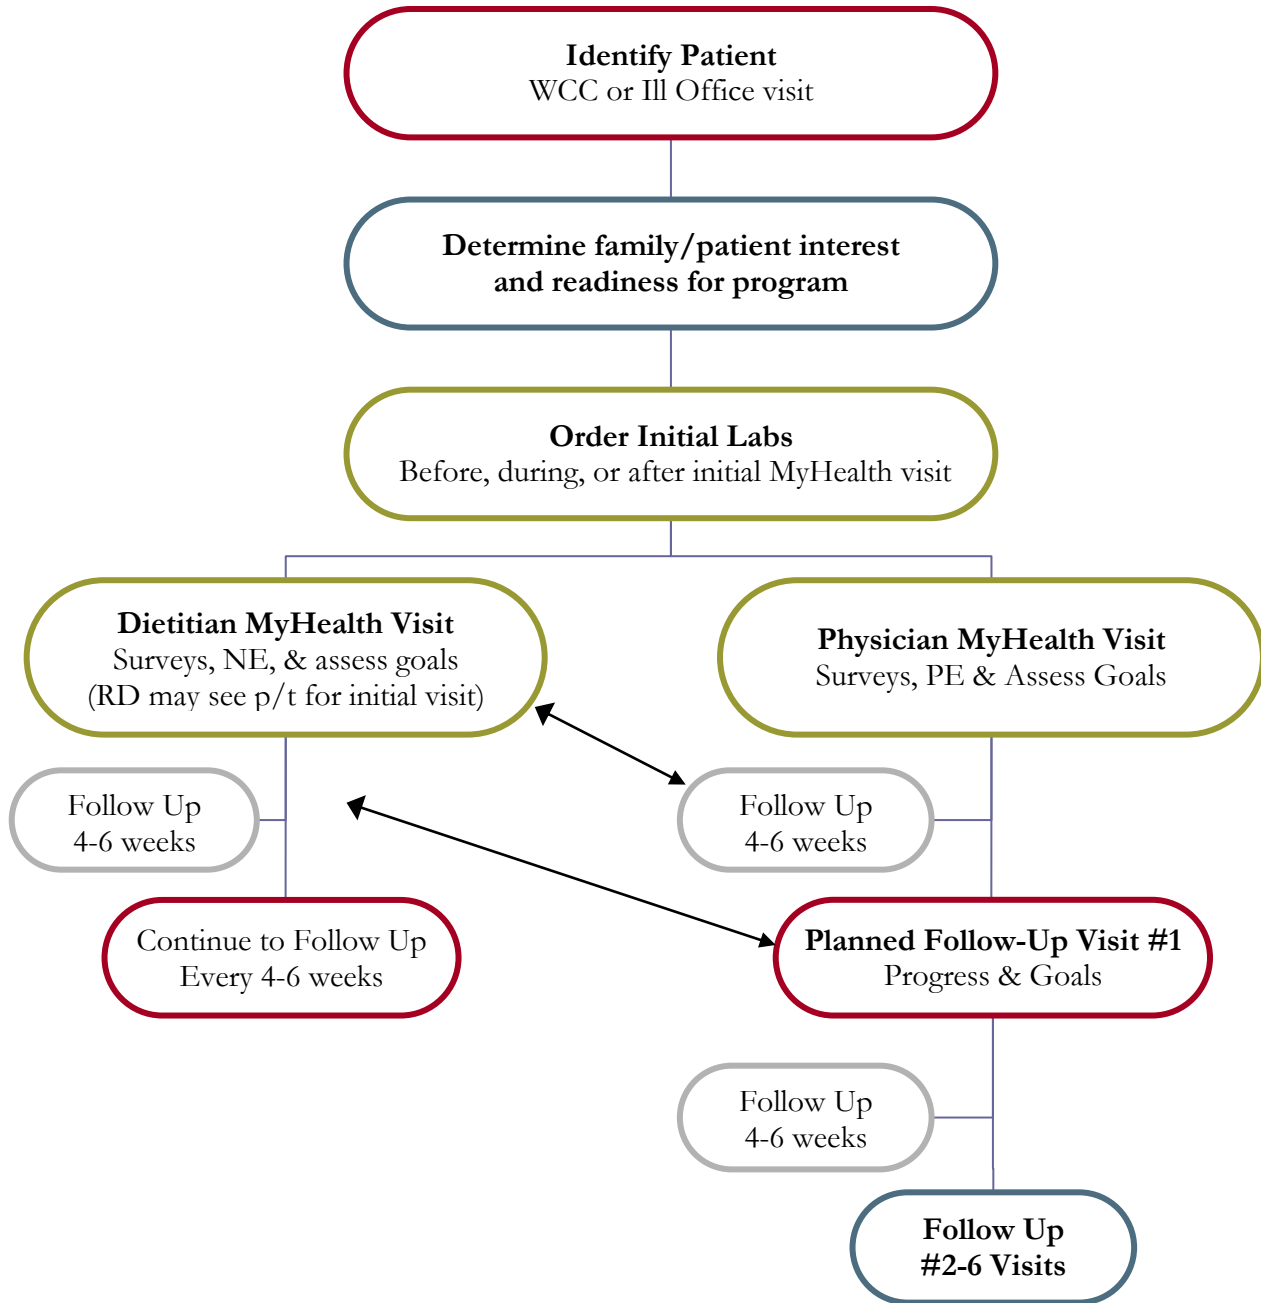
Identify Patient
WCC or Ill Office visit

Determine family/patient interest and readiness for program

Order Initial Labs
Before, during, or after initial MyHealth visit

Dietitian MyHealth Visit
Surveys, NE, & assess goals
(RD may see p/t for initial visit)

Physician MyHealth Visit
Surveys, PE & Assess Goals

Follow Up
4-6 weeks

Follow Up
4-6 weeks

Continue to Follow Up
Every 4-6 weeks

Planned Follow-Up Visit #1
Progress & Goals

Follow Up
4-6 weeks

Follow Up
#2-6 Visits